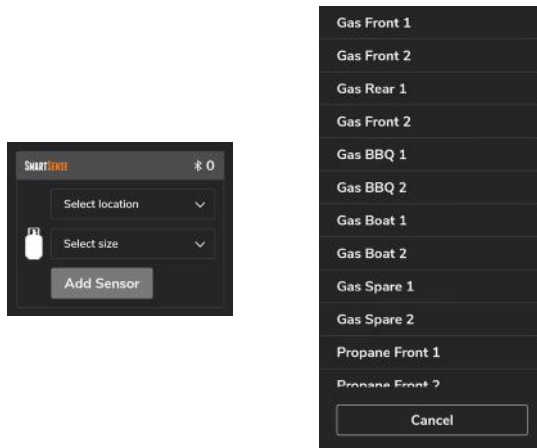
SMARTSENSE
* 0
Select location
Select size
Add Sensor

Gas Front 1
Gas Front 2
Gas Rear 1
Gas Front 2
Gas BBQ 1
Gas BBQ 2
Gas Boat 1
Gas Boat 2
Gas Spare 1
Gas Spare 2
Propane Front 1
Propane Front 2
Cancel